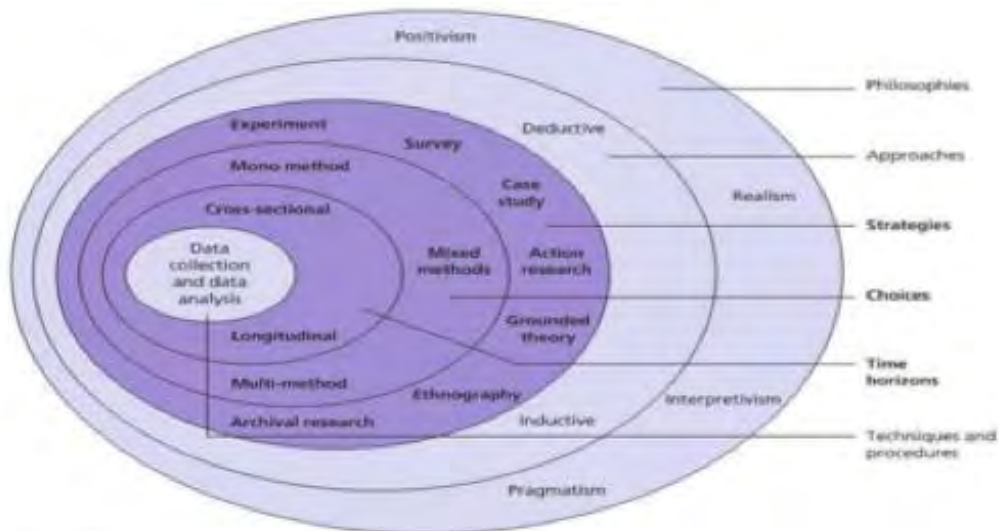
Positivism

Philosophies

Deductive

Approaches

Realism

Strategies

Choices

Time horizons

Techniques and procedures

Experiment

Survey

Mono method

Case study

Cross-sectional

Data collection and data analysis

Mixed methods

Action research

Grounded theory

Longitudinal

Multi-method

Ethnography

Archival research

Inductive

Interpretivism

Pragmatism